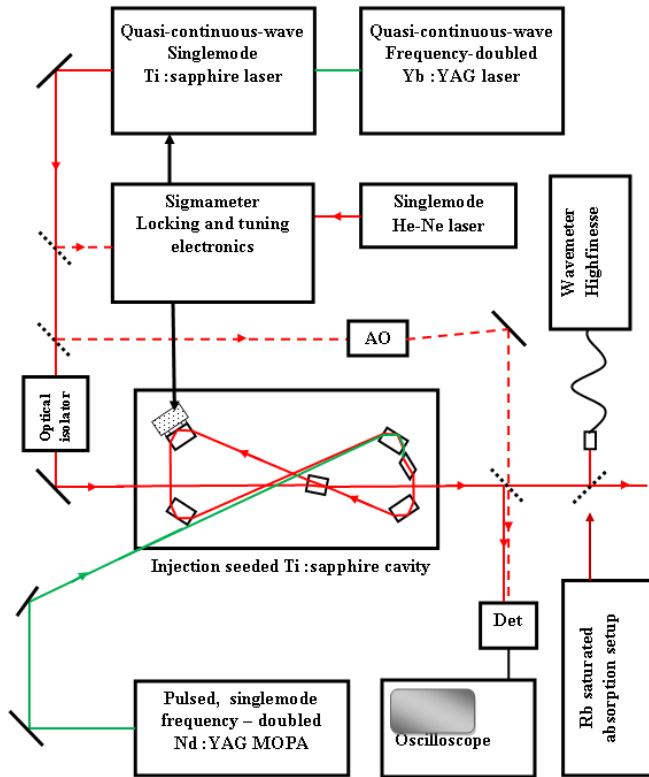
Quasi-continuous-wave Singlemode Ti :sapphire laser

Quasi-continuous-wave Frequency-doubled Yb :YAG laser

Sigmameter Locking and tuning electronics

Singlemode He-Ne laser

Wavemeter Highfinesse

AO

Optical isolator

Injection seeded Ti :sapphire cavity

Det

Rb saturated absorption setup

Pulsed, singlemode frequency – doubled Nd :YAG MOPA

Oscilloscope